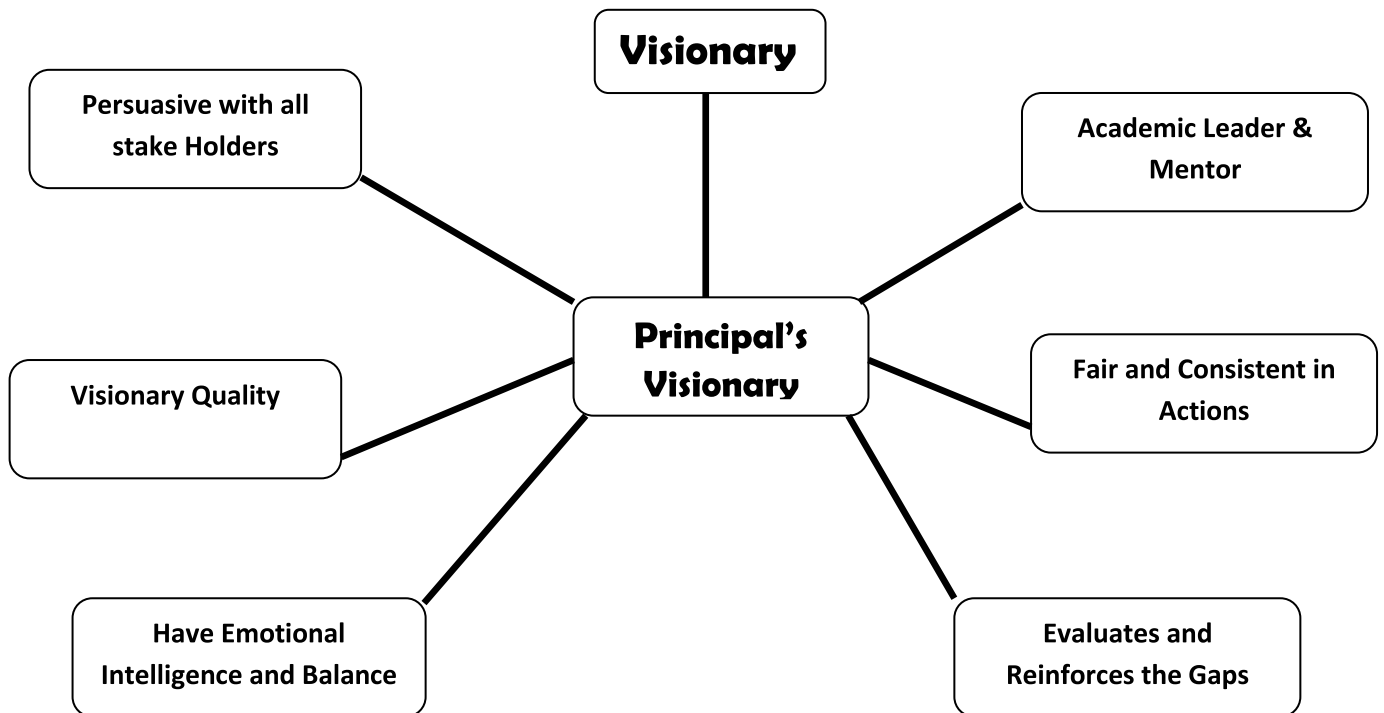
Visionary

Persuasive with all stake Holders

Academic Leader & Mentor

Principal's Visionary

Visionary Quality

Fair and Consistent in Actions

Have Emotional Intelligence and Balance

Evaluates and Reinforces the Gaps